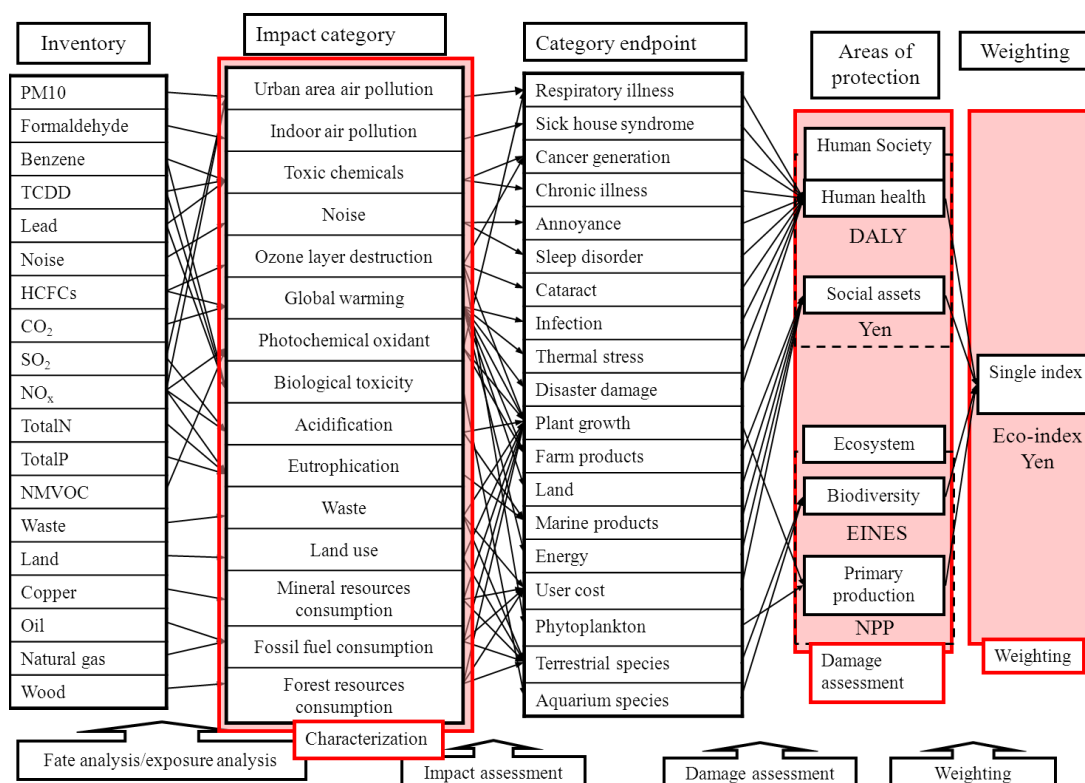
Inventory

PM10
Formaldehyde
Benzene
TCDD
Lead
Noise
HCFCs
$CO_2$
$SO_2$
$NO_x$
TotalN
TotalP
NMVOC
Waste
Land
Copper
Oil
Natural gas
Wood

Impact category

Urban area air pollution
Indoor air pollution
Toxic chemicals
Noise
Ozone layer destruction
Global warming
Photochemical oxidant
Biological toxicity
Acidification
Eutrophication
Waste
Land use
Mineral resources consumption
Fossil fuel consumption
Forest resources consumption

Category endpoint

Respiratory illness
Sick house syndrome
Cancer generation
Chronic illness
Annoyance
Sleep disorder
Cataract
Infection
Thermal stress
Disaster damage
Plant growth
Farm products
Land
Marine products
Energy
User cost
Phytoplankton
Terrestrial species
Aquarium species

Areas of protection

Human Society
Human health
DALY
Social assets
Yen
Ecosystem
Biodiversity
EINES
Primary production
NPP

Weighting

Single index
Eco-index Yen

Damage assessment
Weighting

Fate analysis/exposure analysis
Characterization
Impact assessment
Damage assessment
Weighting